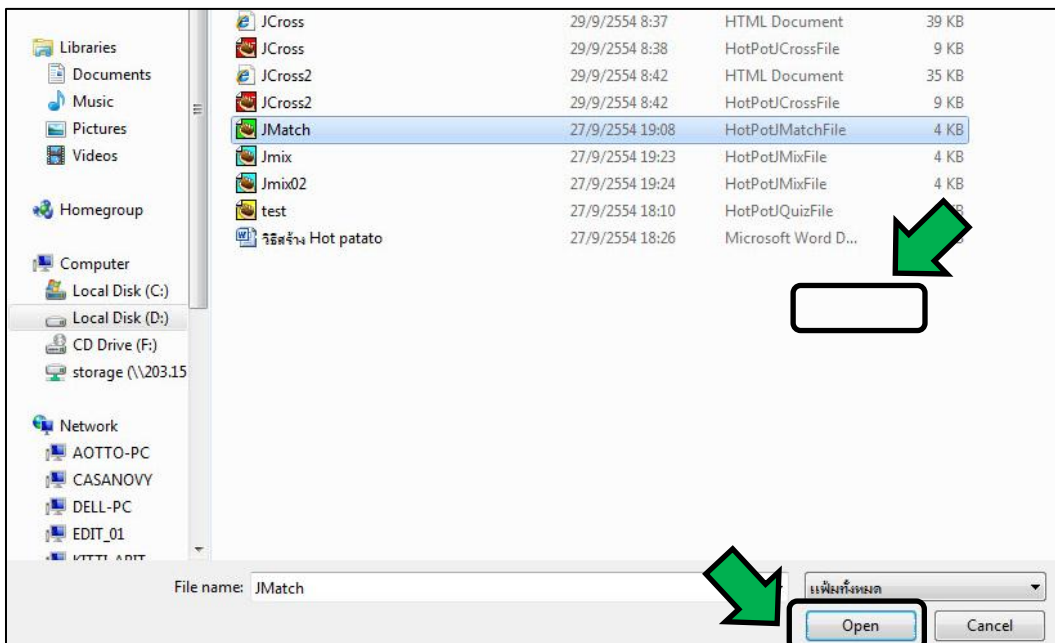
Libraries
Documents
Music
Pictures
Videos

Homegroup

Computer
Local Disk (C:)
Local Disk (D:)
CD Drive (F:)
storage (\\203.15

Network
AOTTO-PC
CASANOVY
DELL-PC
EDIT_01
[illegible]

| | | | |
|---|---|---|---|
| JCross | 29/9/2554 8:37 | HTML Document | 39 KB |
| JCross | 29/9/2554 8:38 | HotPotJCrossFile | 9 KB |
| JCross2 | 29/9/2554 8:42 | HTML Document | 35 KB |
| JCross2 | 29/9/2554 8:42 | HotPotJCrossFile | 9 KB |
| JMatch | 27/9/2554 19:08 | HotPotJMatchFile | 4 KB |
| Jmix | 27/9/2554 19:23 | HotPotJMixFile | 4 KB |
| Jmix02 | 27/9/2554 19:24 | HotPotJMixFile | 4 KB |
| test | 27/9/2554 18:10 | HotPotJQuizFile | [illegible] |
| วิธีสร้าง Hot patato | 27/9/2554 18:26 | Microsoft Word D... | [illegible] |

File name: JMatch
แฟ้มทั้งหมด
Open
Cancel